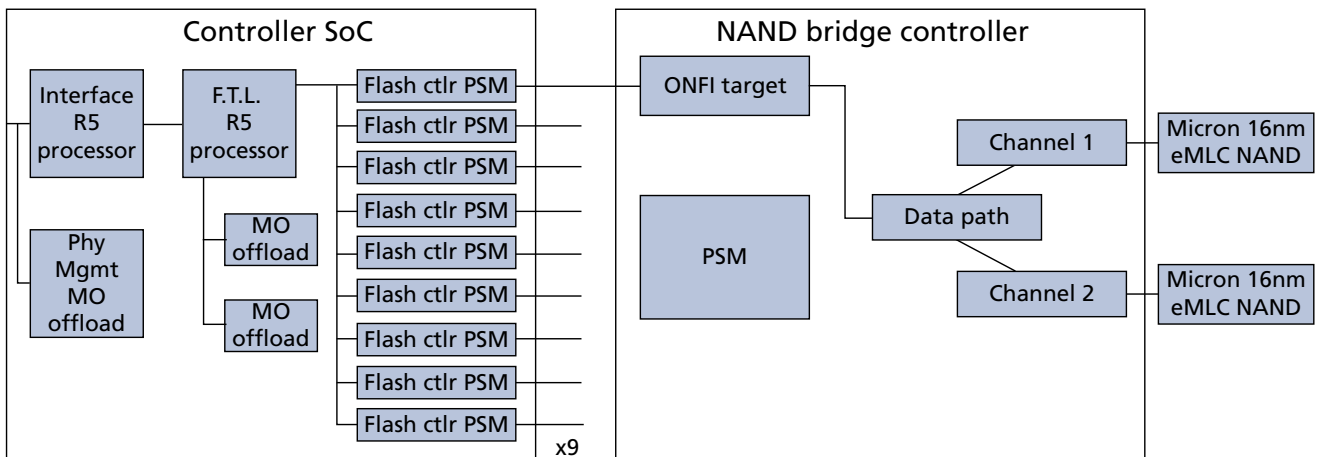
Controller SoC

Interface R5 processor

F.T.L. R5 processor

Phy Mgmt MO offload

MO offload

MO offload

Flash ctlr PSM
Flash ctlr PSM
Flash ctlr PSM
Flash ctlr PSM
Flash ctlr PSM
Flash ctlr PSM
Flash ctlr PSM
Flash ctlr PSM
Flash ctlr PSM

x9

NAND bridge controller

ONFI target

PSM

Data path

Channel 1

Channel 2

Micron 16nm eMLC NAND

Micron 16nm eMLC NAND